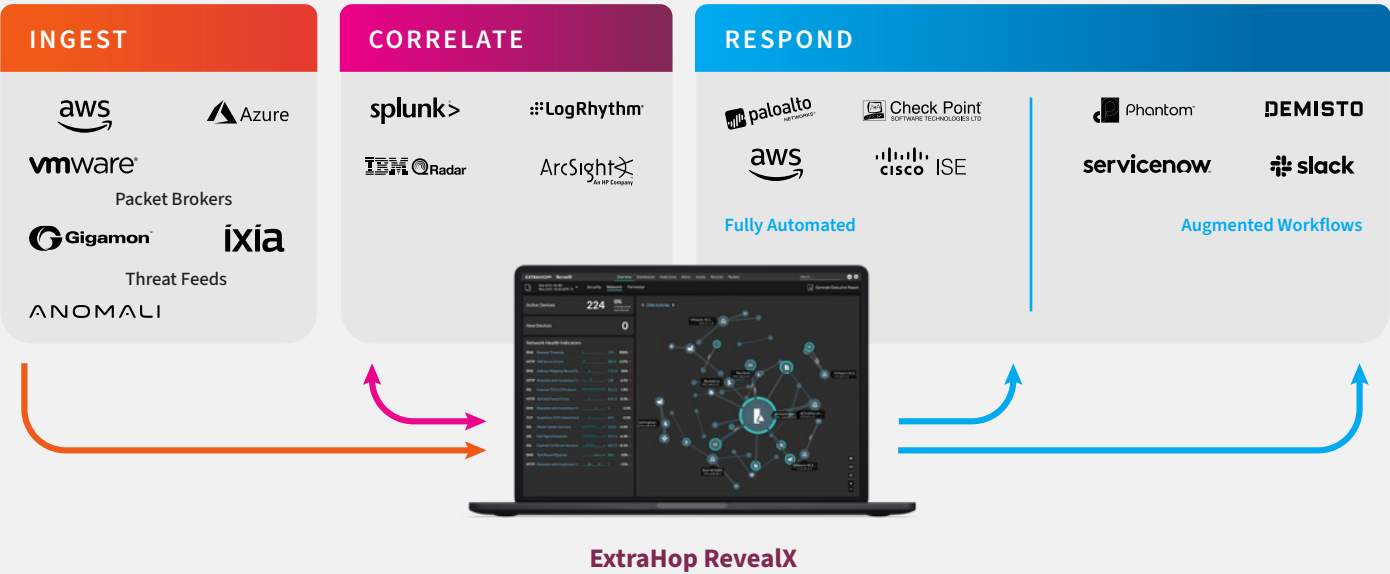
INGEST

aws

Azure

vmware

Packet Brokers

Gigamon

ixia

Threat Feeds

ANOMALI

CORRELATE

splunk>

LogRhythm

IBM QRadar

ArcSight An HP Company

RESPOND

paloalto NETWORKS

Check Point SOFTWARE TECHNOLOGIES LTD

aws

cisco ISE

Fully Automated

Phantom

DEMISTO

servicenow

slack

Augmented Workflows

Active Devices 224

New Devices 0

Network Health Indicators

ExtraHop RevealX